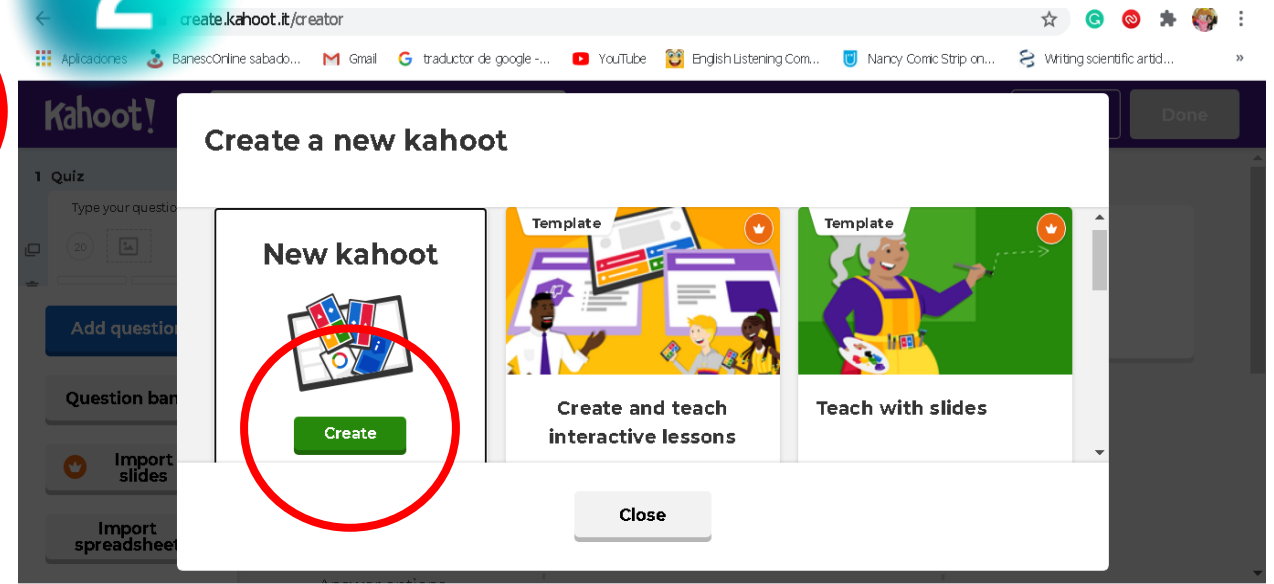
create.kahoot.it/creator

Aplicaciones BanescOnline sabado... Gmail traductor de google -... YouTube English Listening Com... Nancy Comic Strip on... Writing scientific artic... »

Kahoot!

Done

1 Quiz

Type your questio

20

Add question

Question ban

Import slides

Import spreadsheet

Create a new kahoot

New kahoot

Create

Template

Create and teach interactive lessons

Template

Teach with slides

Close